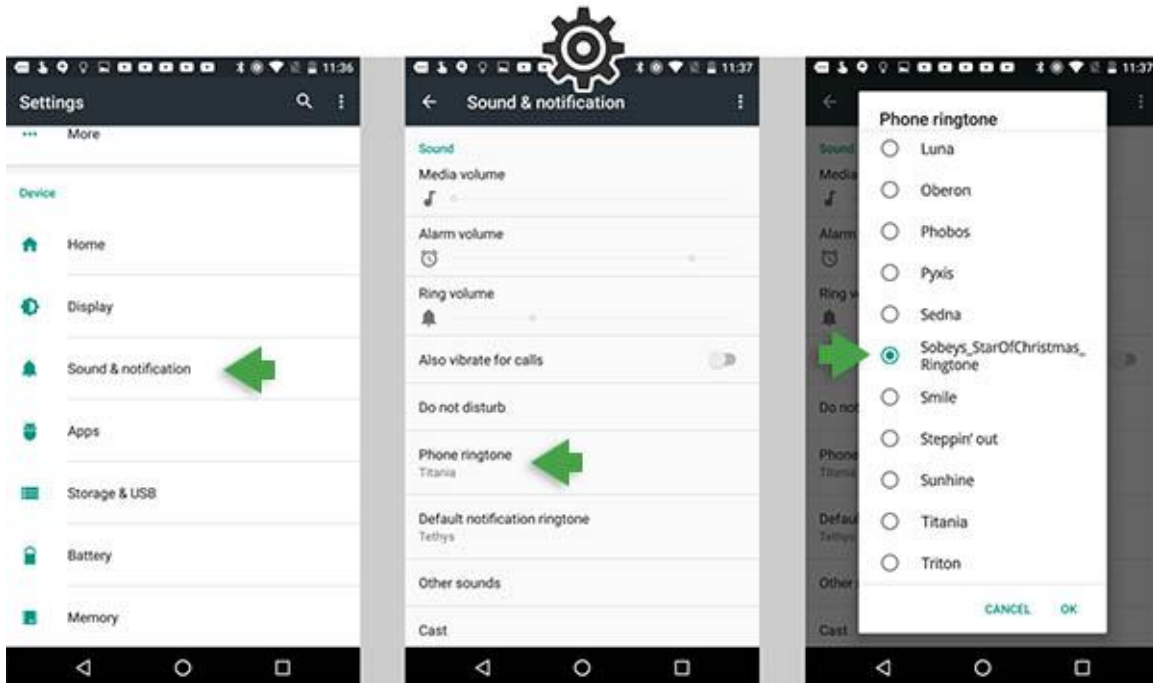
11:36

Settings

More

Device

Home

Display

Sound & notification

Apps

Storage & USB

Battery

Memory

11:37

Sound & notification

Sound

Media volume

Alarm volume

Ring volume

Also vibrate for calls

Do not disturb

Phone ringtone
Titania

Default notification ringtone
Tethys

Other sounds

Cast

11:37

Sound
Media
Alarm
Ring v
Do not
Phone
Titania
Defaul
Tethys
Other
Cast

Phone ringtone

Luna

Oberon

Phobos

Pyxis

Sedna

Sobeys_StarOfChristmas_Ringtone

Smile

Steppin' out

Sunhine

Titania

Triton

CANCEL OK